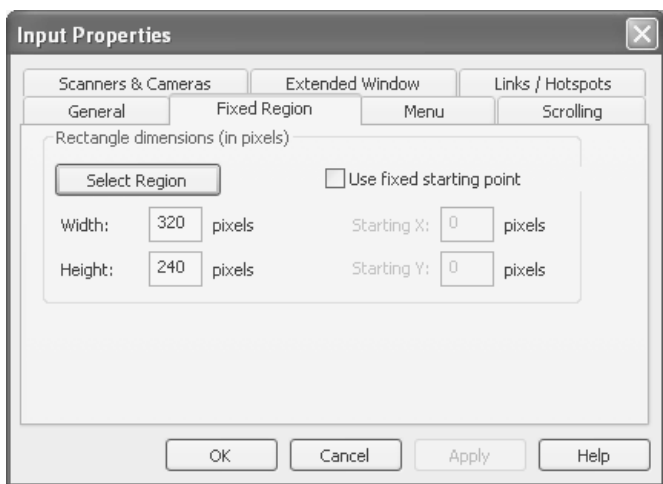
Input Properties

Scanners & Cameras
Extended Window
Links / Hotspots
General
Fixed Region
Menu
Scrolling

Rectangle dimensions (in pixels)

Select Region

Use fixed starting point

Width: 320 pixels

Starting X: 0 pixels

Height: 240 pixels

Starting Y: 0 pixels

OK
Cancel
Apply
Help